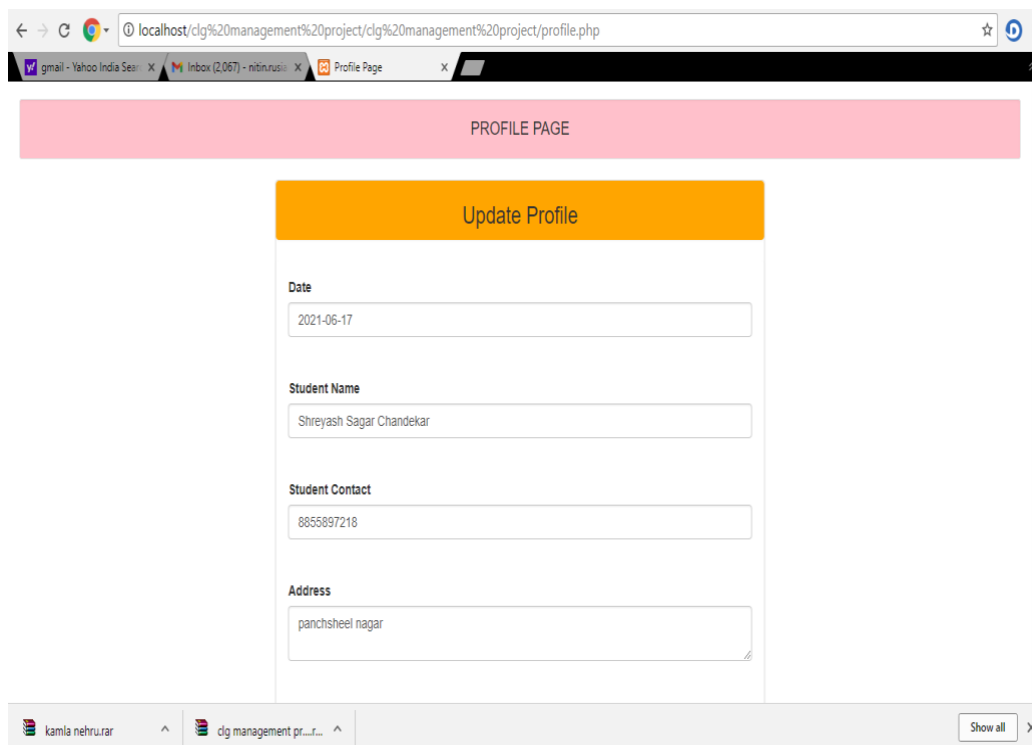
localhost/clg%20management%20project/clg%20management%20project/profile.php

gmail - Yahoo India Sear X
Inbox (2,067) - nitin.rusia X
Profile Page X

PROFILE PAGE

Update Profile

Date

2021-06-17

Student Name

Shreyash Sagar Chandekar

Student Contact

8855897218

Address

panchsheel nagar

kamla nehru.rar

clg management pr....r...

Show all